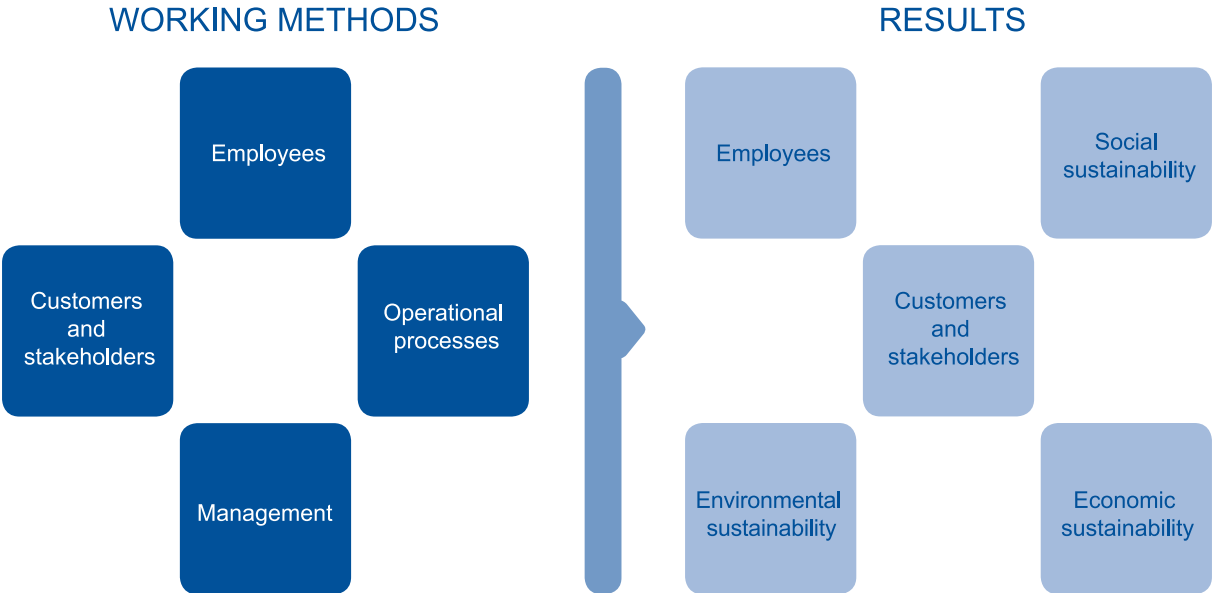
WORKING METHODS

Employees

Customers and stakeholders

Operational processes

Management

RESULTS

Employees

Social sustainability

Customers and stakeholders

Environmental sustainability

Economic sustainability